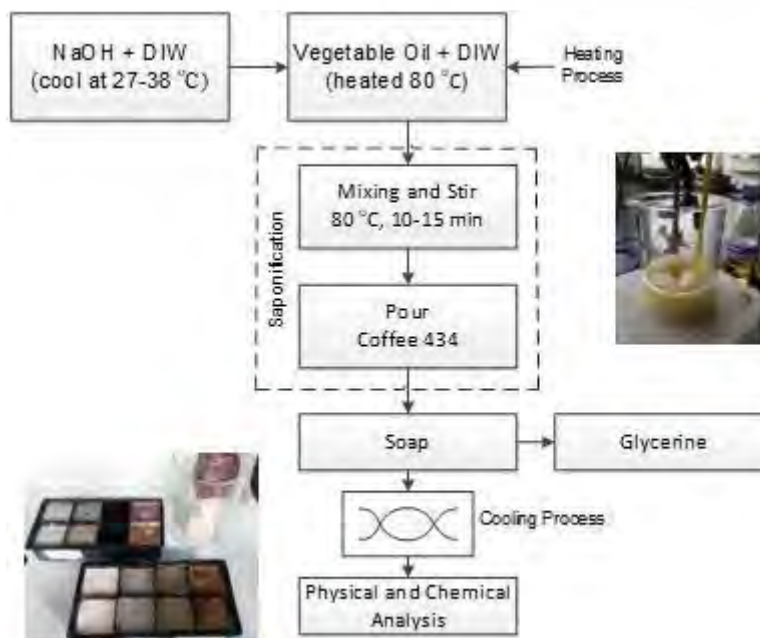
NaOH + DIW
(cool at 27-38 °C)

Vegetable Oil + DIW
(heated 80 °C)

Heating Process

Saponification

Mixing and Stir
80 °C, 10-15 min

Pour
Coffee 434

Soap

Glycerine

Cooling Process

Physical and Chemical Analysis